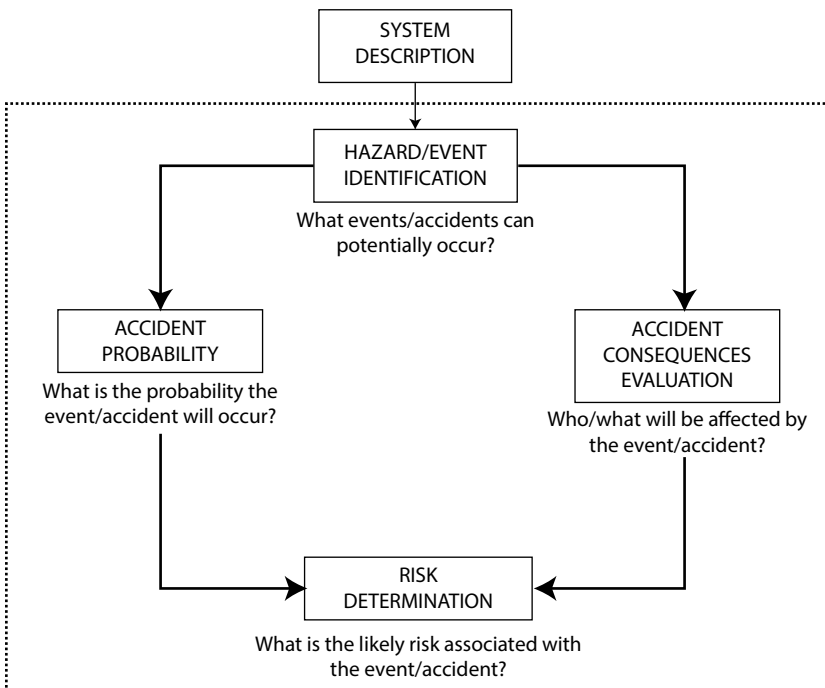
SYSTEM DESCRIPTION

HAZARD/EVENT IDENTIFICATION

What events/accidents can potentially occur?

ACCIDENT PROBABILITY

What is the probability the event/accident will occur?

ACCIDENT CONSEQUENCES EVALUATION

Who/what will be affected by the event/accident?

RISK DETERMINATION

What is the likely risk associated with the event/accident?